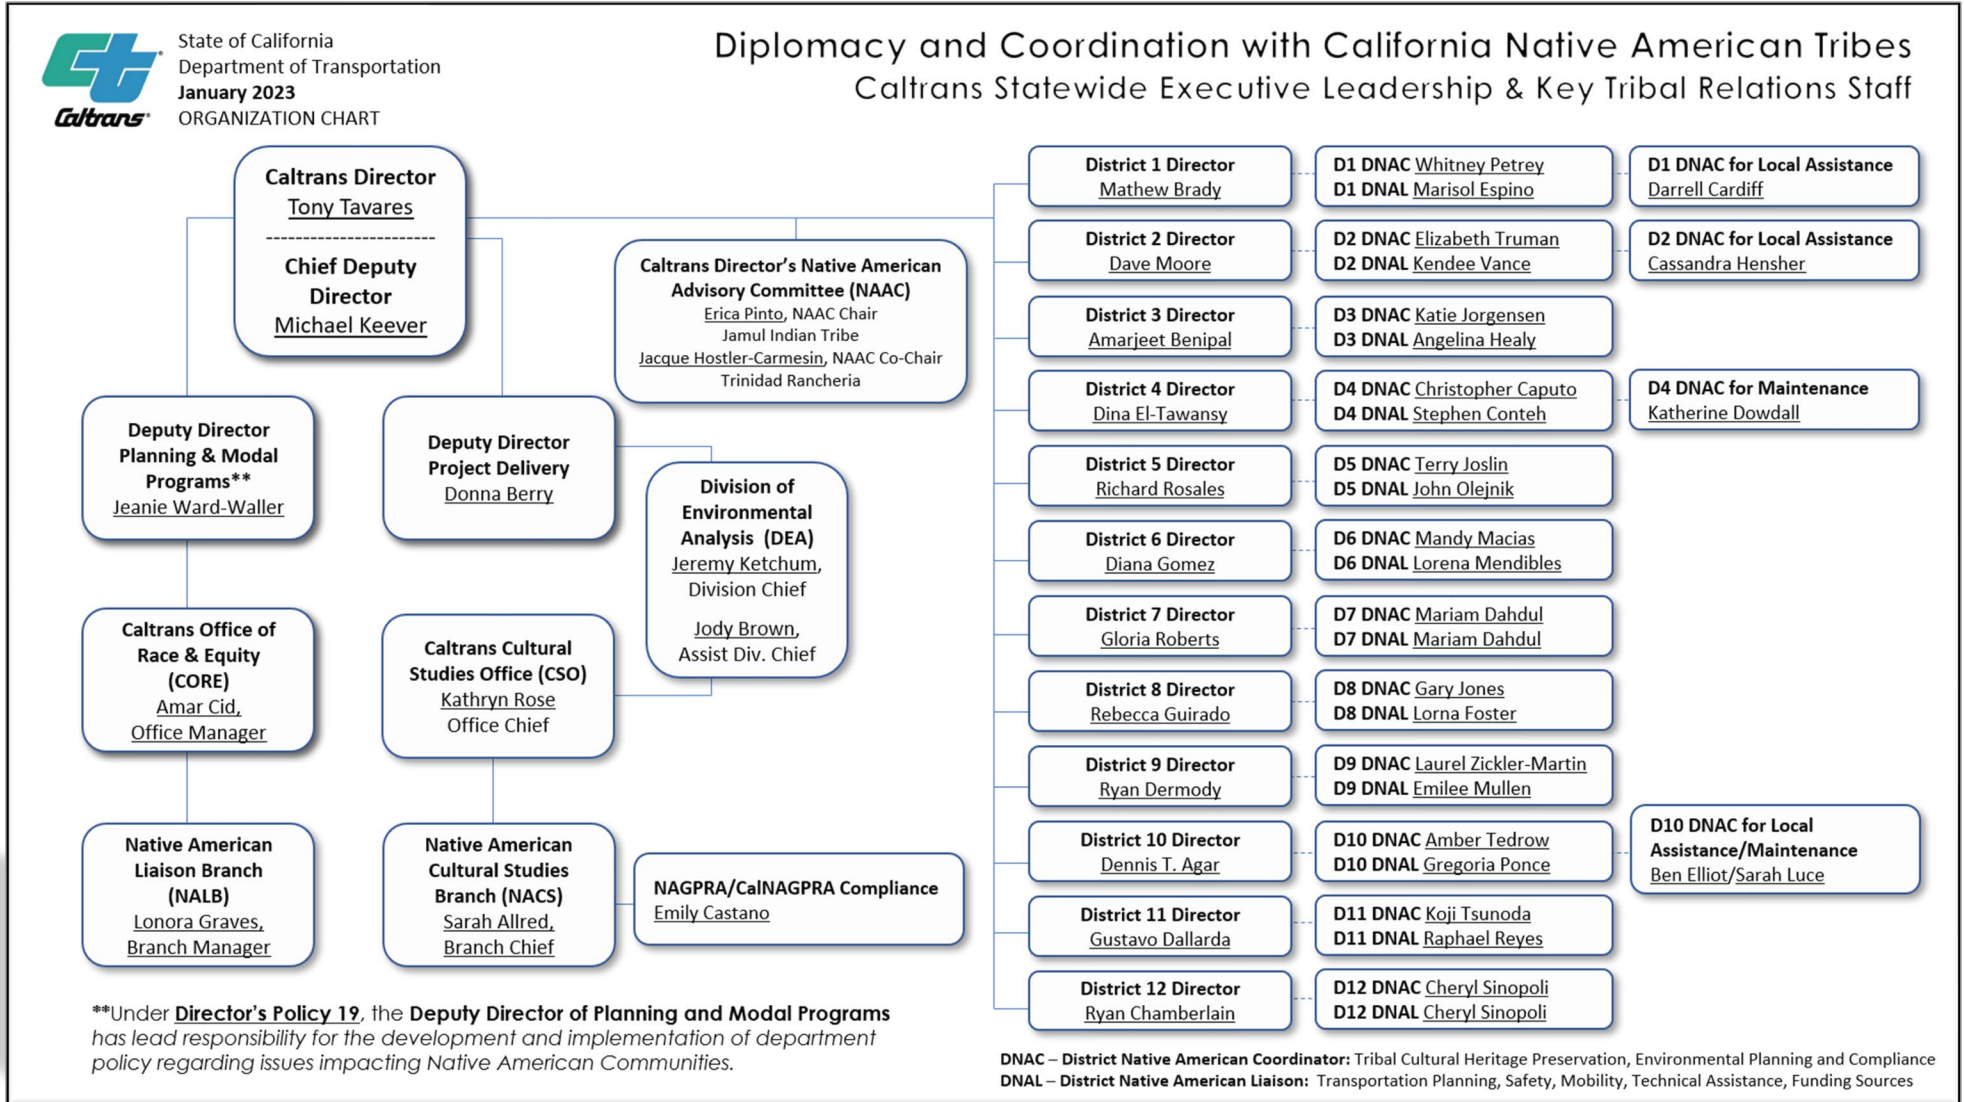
Caltrans

State of California
Department of Transportation
January 2023
ORGANIZATION CHART

Diplomacy and Coordination with California Native American Tribes
Caltrans Statewide Executive Leadership & Key Tribal Relations Staff

Caltrans Director
Tony Tavares
Chief Deputy Director
Michael Keever

Caltrans Director's Native American Advisory Committee (NAAC)
Erica Pinto, NAAC Chair
Jamul Indian Tribe
Jacque Hostler-Carmesin, NAAC Co-Chair
Trinidad Rancheria

Deputy Director Planning & Modal Programs**
Jeanie Ward-Waller

Deputy Director Project Delivery
Donna Berry

Division of Environmental Analysis (DEA)
Jeremy Ketchum, Division Chief
Jody Brown, Assist Div. Chief

Caltrans Office of Race & Equity (CORE)
Amar Cid, Office Manager

Caltrans Cultural Studies Office (CSO)
Kathryn Rose
Office Chief

Native American Liaison Branch (NALB)
Lonora Graves, Branch Manager

Native American Cultural Studies Branch (NACS)
Sarah Allred, Branch Chief

NAGPRA/CalNAGPRA Compliance
Emily Castano

District 1 Director
Mathew Brady
D1 DNAC Whitney Petrey
D1 DNAL Marisol Espino
D1 DNAC for Local Assistance
Darrell Cardiff

District 2 Director
Dave Moore
D2 DNAC Elizabeth Truman
D2 DNAL Kendee Vance
D2 DNAC for Local Assistance
Cassandra Hensher

District 3 Director
Amarjeet Benipal
D3 DNAC Katie Jorgensen
D3 DNAL Angelina Healy

District 4 Director
Dina El-Tawansy
D4 DNAC Christopher Caputo
D4 DNAL Stephen Conteh
D4 DNAC for Maintenance
Katherine Dowdall

District 5 Director
Richard Rosales
D5 DNAC Terry Joslin
D5 DNAL John Olejnik

District 6 Director
Diana Gomez
D6 DNAC Mandy Macias
D6 DNAL Lorena Mendibles

District 7 Director
Gloria Roberts
D7 DNAC Mariam Dahdul
D7 DNAL Mariam Dahdul

District 8 Director
Rebecca Guirado
D8 DNAC Gary Jones
D8 DNAL Lorna Foster

District 9 Director
Ryan Dermody
D9 DNAC Laurel Zickler-Martin
D9 DNAL Emilee Mullen

District 10 Director
Dennis T. Agar
D10 DNAC Amber Tedrow
D10 DNAL Gregoria Ponce
D10 DNAC for Local Assistance/Maintenance
Ben Elliot/Sarah Luce

District 11 Director
Gustavo Dallarda
D11 DNAC Koji Tsunoda
D11 DNAL Raphael Reyes

District 12 Director
Ryan Chamberlain
D12 DNAC Cheryl Sinopoli
D12 DNAL Cheryl Sinopoli

**Under Director's Policy 19, the Deputy Director of Planning and Modal Programs has lead responsibility for the development and implementation of department policy regarding issues impacting Native American Communities.

DNAC – District Native American Coordinator: Tribal Cultural Heritage Preservation, Environmental Planning and Compliance
DNAL – District Native American Liaison: Transportation Planning, Safety, Mobility, Technical Assistance, Funding Sources